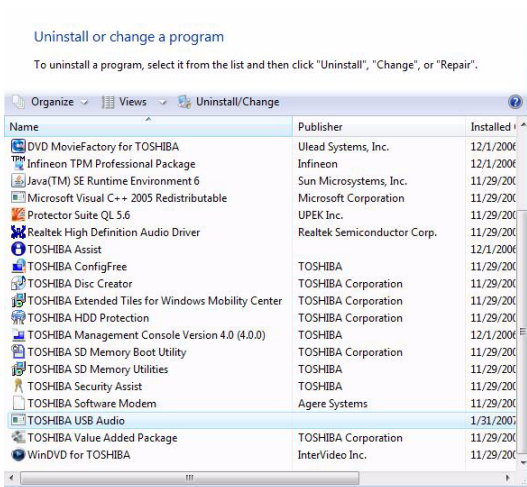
Uninstall or change a program

To uninstall a program, select it from the list and then click "Uninstall", "Change", or "Repair".

Organize Views Uninstall/Change

| Name | Publisher | Installed |
|---|---|---|
| DVD MovieFactory for TOSHIBA | Ulead Systems, Inc. | 12/1/2006 |
| Infineon TPM Professional Package | Infineon | 12/1/2006 |
| Java(TM) SE Runtime Environment 6 | Sun Microsystems, Inc. | 11/29/200 |
| Microsoft Visual C++ 2005 Redistributable | Microsoft Corporation | 11/29/200 |
| Protector Suite QL 5.6 | UPEK Inc. | 11/29/200 |
| Realtek High Definition Audio Driver | Realtek Semiconductor Corp. | 11/29/200 |
| TOSHIBA Assist | | 12/1/2006 |
| TOSHIBA ConfigFree | TOSHIBA | 11/29/200 |
| TOSHIBA Disc Creator | TOSHIBA Corporation | 11/29/200 |
| TOSHIBA Extended Tiles for Windows Mobility Center | TOSHIBA Corporation | 11/29/200 |
| TOSHIBA HDD Protection | TOSHIBA Corporation | 11/29/200 |
| TOSHIBA Management Console Version 4.0 (4.0.0) | TOSHIBA | 12/1/2006 |
| TOSHIBA SD Memory Boot Utility | TOSHIBA Corporation | 11/29/200 |
| TOSHIBA SD Memory Utilities | TOSHIBA | 11/29/200 |
| TOSHIBA Security Assist | TOSHIBA | 11/29/200 |
| TOSHIBA Software Modem | Agere Systems | 11/29/200 |
| TOSHIBA USB Audio | | 1/31/2007 |
| TOSHIBA Value Added Package | TOSHIBA Corporation | 11/29/200 |
| WinDVD for TOSHIBA | InterVideo Inc. | 11/29/200 |